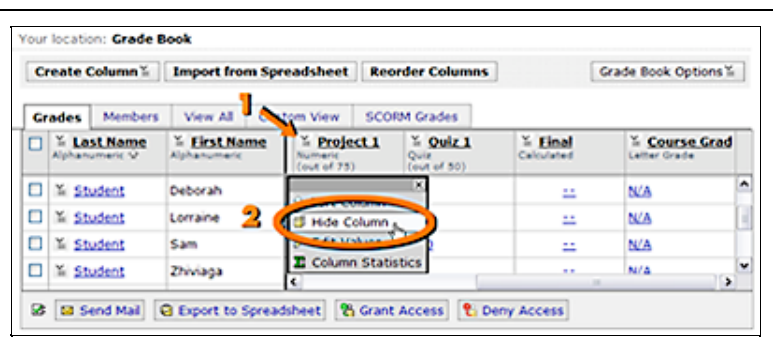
Your location: Grade Book

Create Column | Import from Spreadsheet | Reorder Columns | Grade Book Options

Grades | Members | View All | Custom View | SCORM Grades

1

| | Last Name Alphanumeric | First Name Alphanumeric | Project 1 Numeric (out of 75) | Quiz 1 Quiz (out of 50) | Final Calculated | Course Grad Letter Grade |
|---|---|---|---|---|---|---|
| | Student | Deborah | | | -- | N/A |
| | Student | Lorraine | | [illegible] | -- | N/A |
| | Student | Sam | | | -- | N/A |
| | Student | Zhiviaga | | | -- | N/A |

2

Hide Column
Column Statistics

Send Mail | Export to Spreadsheet | Grant Access | Deny Access